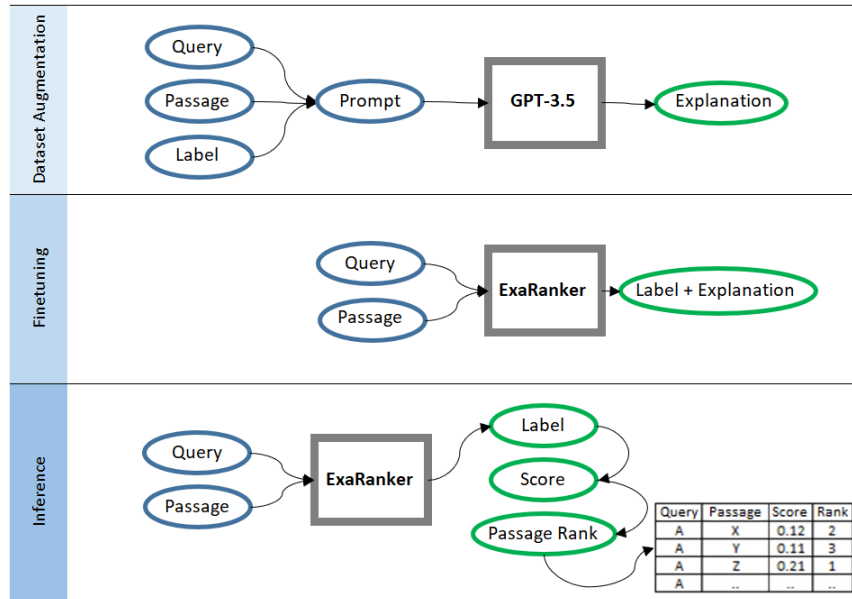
Dataset Augmentation

Query
Passage
Label
Prompt
GPT-3.5
Explanation

Finetuning

Query
Passage
ExaRanker
Label + Explanation

Inference

Query
Passage
ExaRanker
Label
Score
Passage Rank

| Query | Passage | Score | Rank |
|---|---|---|---|
| A | X | 0.12 | 2 |
| A | Y | 0.11 | 3 |
| A | Z | 0.21 | 1 |
| A | .. | .. | .. |